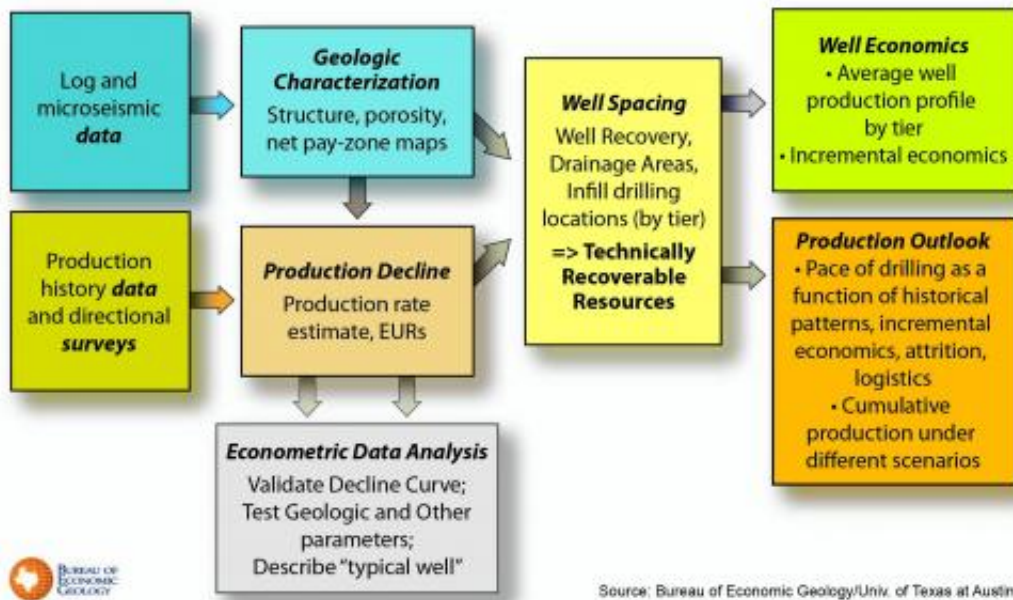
Log and microseismic ***data***

***Geologic Characterization***
Structure, porosity, net pay-zone maps

***Well Spacing***
Well Recovery, Drainage Areas, Infill drilling locations (by tier)
**=> Technically Recoverable Resources**

***Well Economics***
• Average well production profile by tier
• Incremental economics

Production history ***data*** and directional ***surveys***

***Production Decline***
Production rate estimate, EURs

***Production Outlook***
• Pace of drilling as a function of historical patterns, incremental economics, attrition, logistics
• Cumulative production under different scenarios

***Econometric Data Analysis***
Validate Decline Curve; Test Geologic and Other parameters; Describe "typical well"

Bureau of Economic Geology

Source: Bureau of Economic Geology/Univ. of Texas at Austin